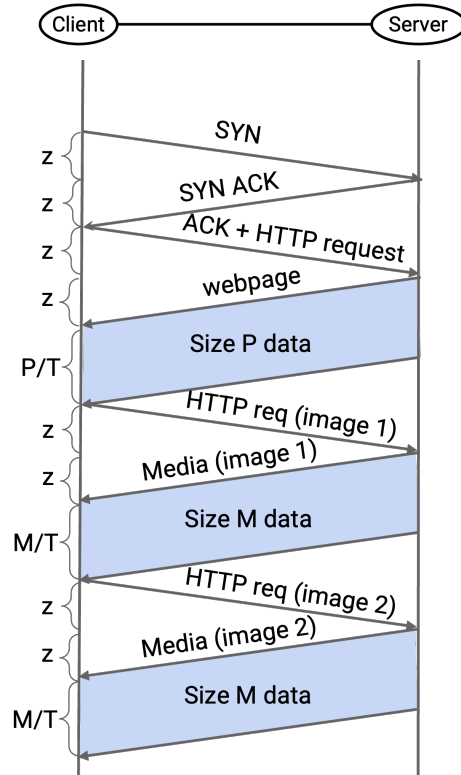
Client

Server

z

SYN

z

SYN ACK

z

ACK + HTTP request

z

webpage

P/T

Size P data

z

HTTP req (image 1)

z

Media (image 1)

M/T

Size M data

z

HTTP req (image 2)

z

Media (image 2)

M/T

Size M data